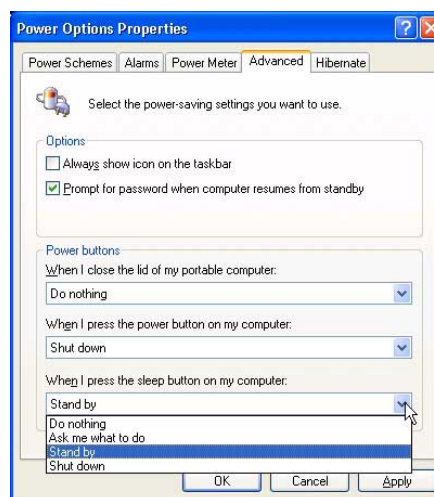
Power Options Properties

Power Schemes | Alarms | Power Meter | Advanced | Hibernate

Select the power-saving settings you want to use.

Options

Always show icon on the taskbar

Prompt for password when computer resumes from standby

Power buttons

When I close the lid of my portable computer:

Do nothing

When I press the power button on my computer:

Shut down

When I press the sleep button on my computer:

Stand by

Do nothing
Ask me what to do
Stand by
Shut down

OK | Cancel | Apply